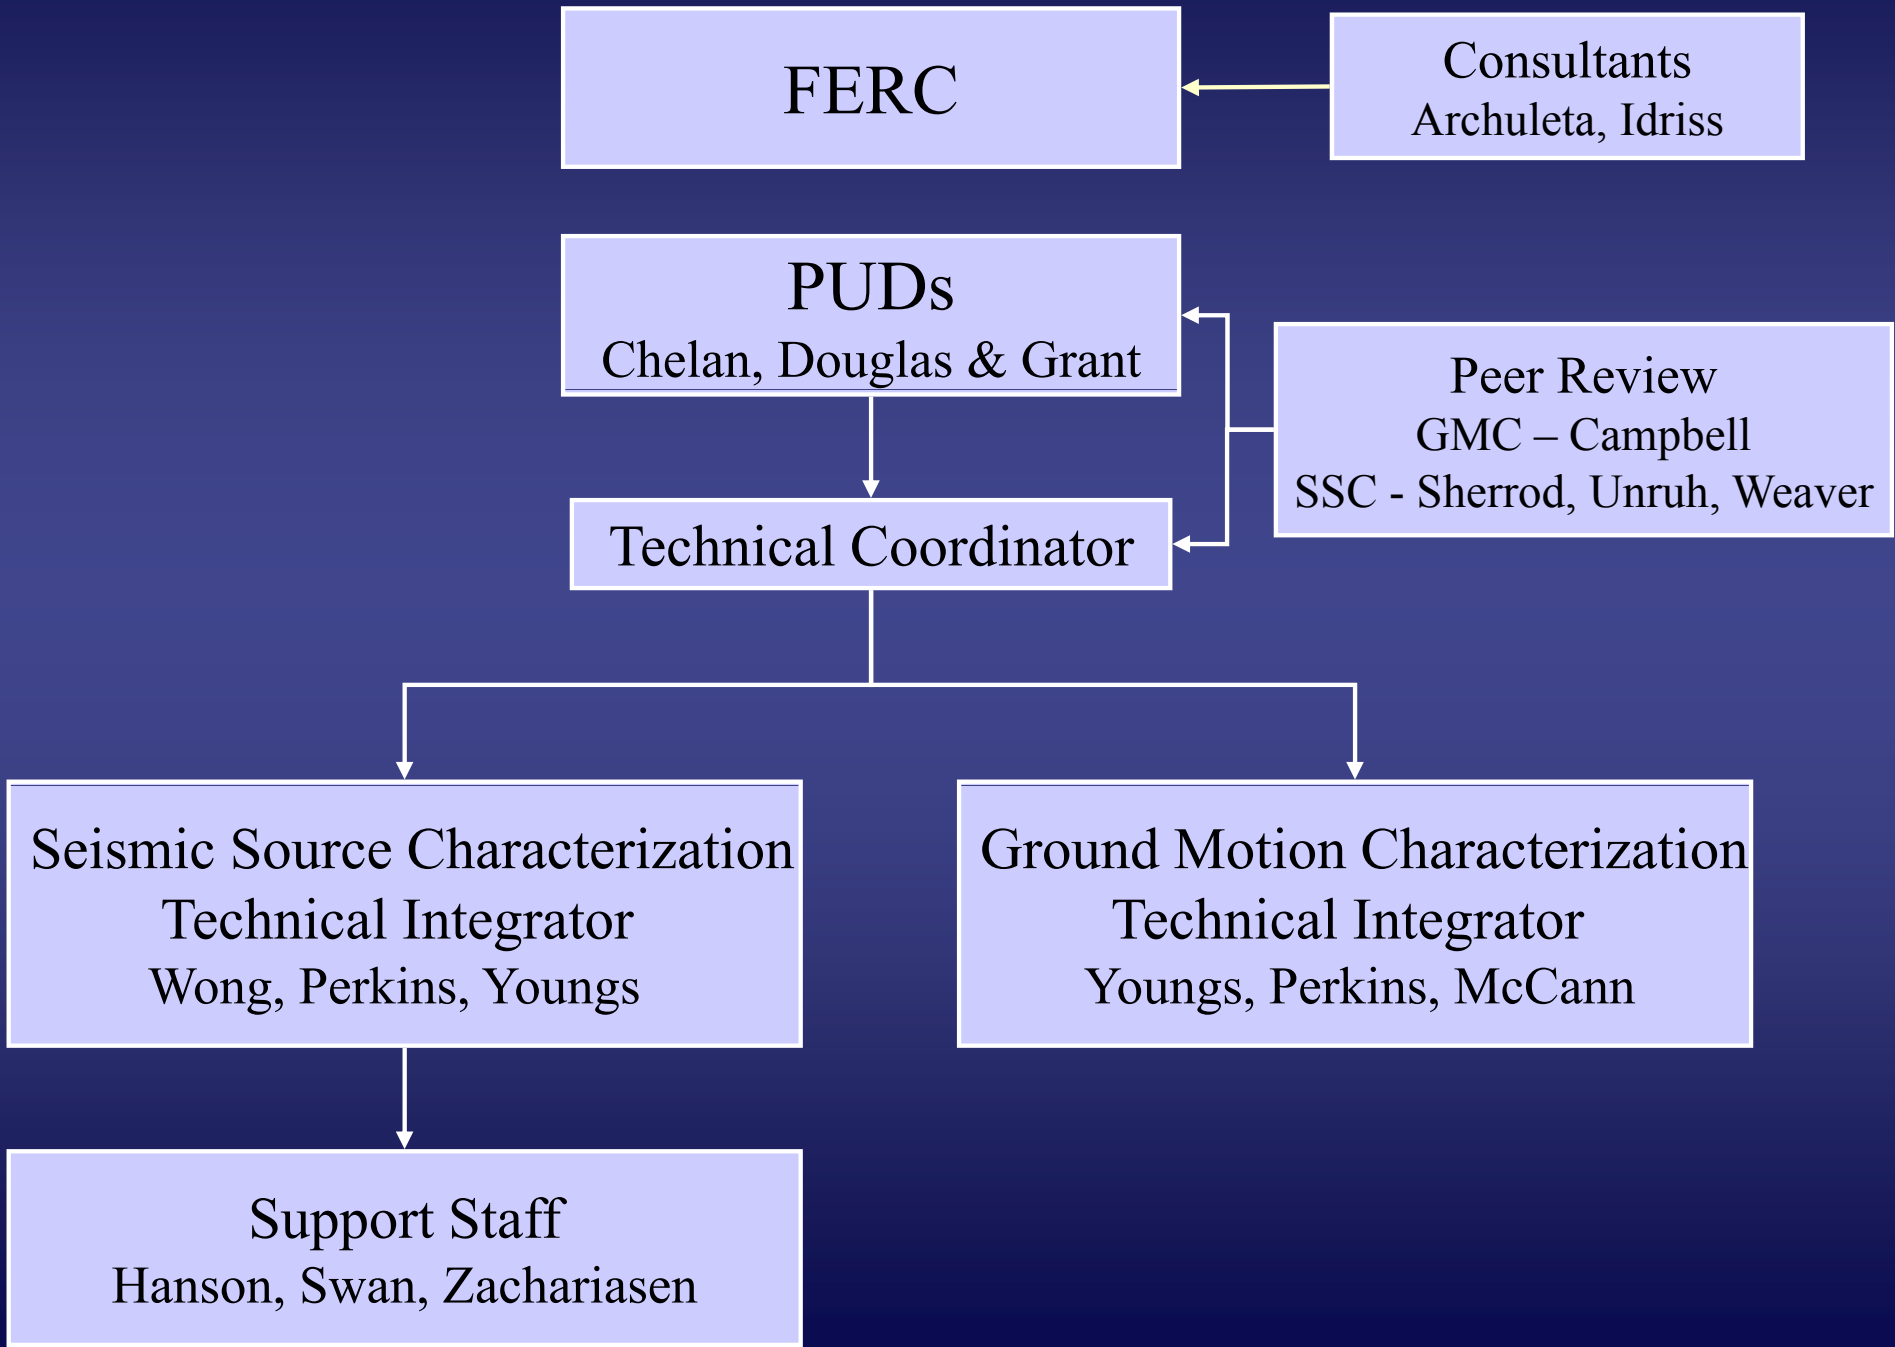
FERC

Consultants
Archuleta, Idriss

PUDs
Chelan, Douglas & Grant

Peer Review
GMC – Campbell
SSC - Sherrod, Unruh, Weaver

Technical Coordinator

Seismic Source Characterization
Technical Integrator
Wong, Perkins, Youngs

Ground Motion Characterization
Technical Integrator
Youngs, Perkins, McCann

Support Staff
Hanson, Swan, Zachariasen